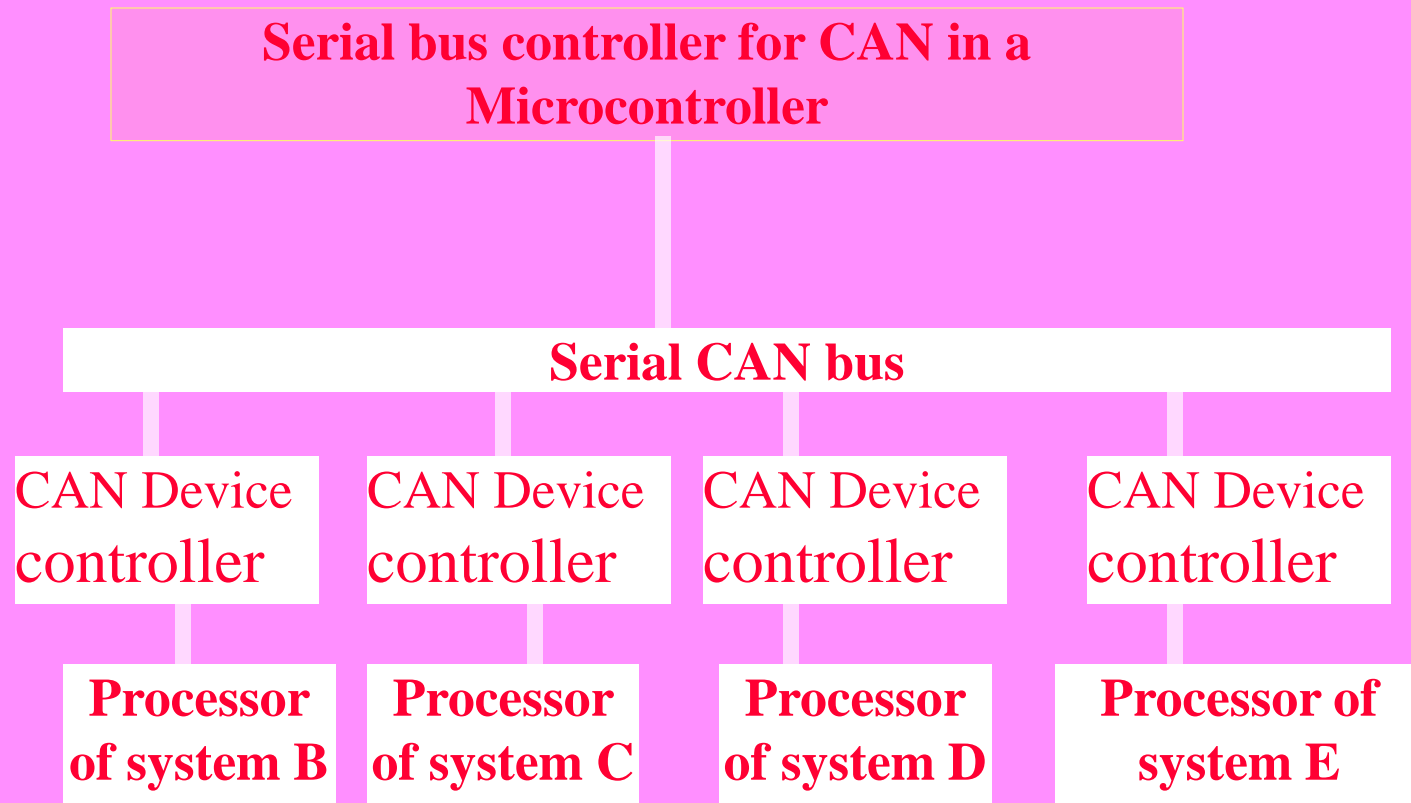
Serial bus controller for CAN in a Microcontroller

Serial CAN bus

CAN Device controller

CAN Device controller

CAN Device controller

CAN Device controller

Processor of system B

Processor of system C

Processor of system D

Processor of system E